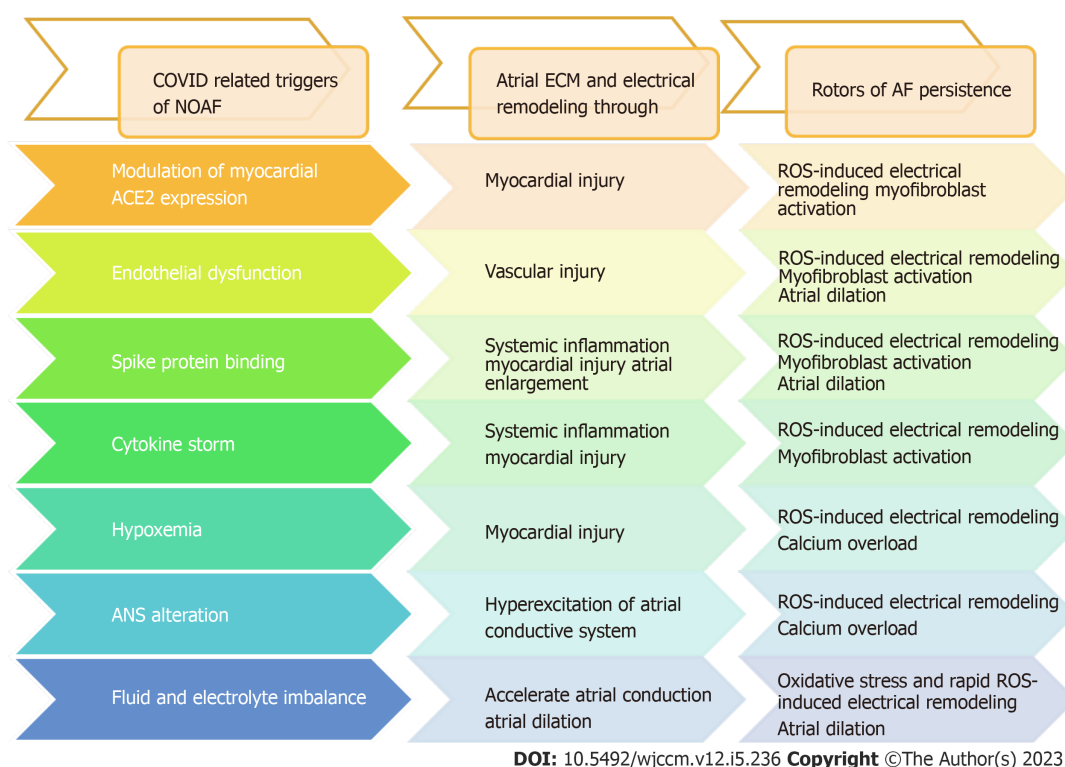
COVID related triggers of NOAF

Atrial ECM and electrical remodeling through

Rotors of AF persistence

Modulation of myocardial ACE2 expression

Myocardial injury

ROS-induced electrical remodeling myofibroblast activation

Endothelial dysfunction

Vascular injury

ROS-induced electrical remodeling
Myofibroblast activation
Atrial dilation

Spike protein binding

Systemic inflammation myocardial injury atrial enlargement

ROS-induced electrical remodeling
Myofibroblast activation
Atrial dilation

Cytokine storm

Systemic inflammation myocardial injury

ROS-induced electrical remodeling
Myofibroblast activation

Hypoxemia

Myocardial injury

ROS-induced electrical remodeling
Calcium overload

ANS alteration

Hyperexcitation of atrial conductive system

ROS-induced electrical remodeling
Calcium overload

Fluid and electrolyte imbalance

Accelerate atrial conduction atrial dilation

Oxidative stress and rapid ROS-induced electrical remodeling
Atrial dilation

DOI: 10.5492/wjccm.v12.i5.236 Copyright ©The Author(s) 2023